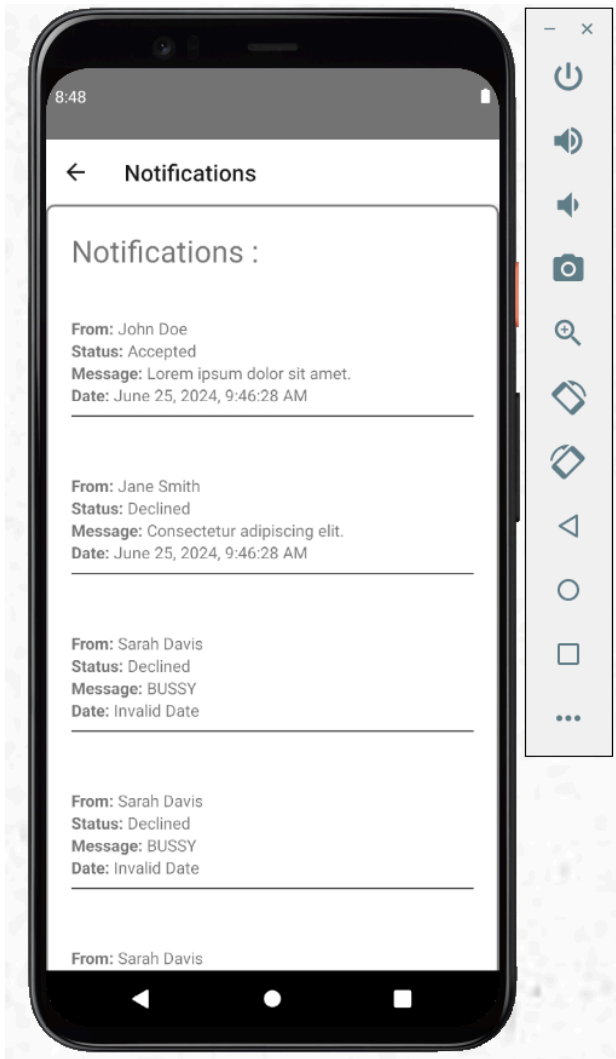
8:48

←  Notifications

Notifications :

**From:** John Doe
**Status:** Accepted
**Message:** Lorem ipsum dolor sit amet.
**Date:** June 25, 2024, 9:46:28 AM

**From:** Jane Smith
**Status:** Declined
**Message:** Consectetur adipiscing elit.
**Date:** June 25, 2024, 9:46:28 AM

**From:** Sarah Davis
**Status:** Declined
**Message:** BUSSY
**Date:** Invalid Date

**From:** Sarah Davis
**Status:** Declined
**Message:** BUSSY
**Date:** Invalid Date

**From:** Sarah Davis

–  ×